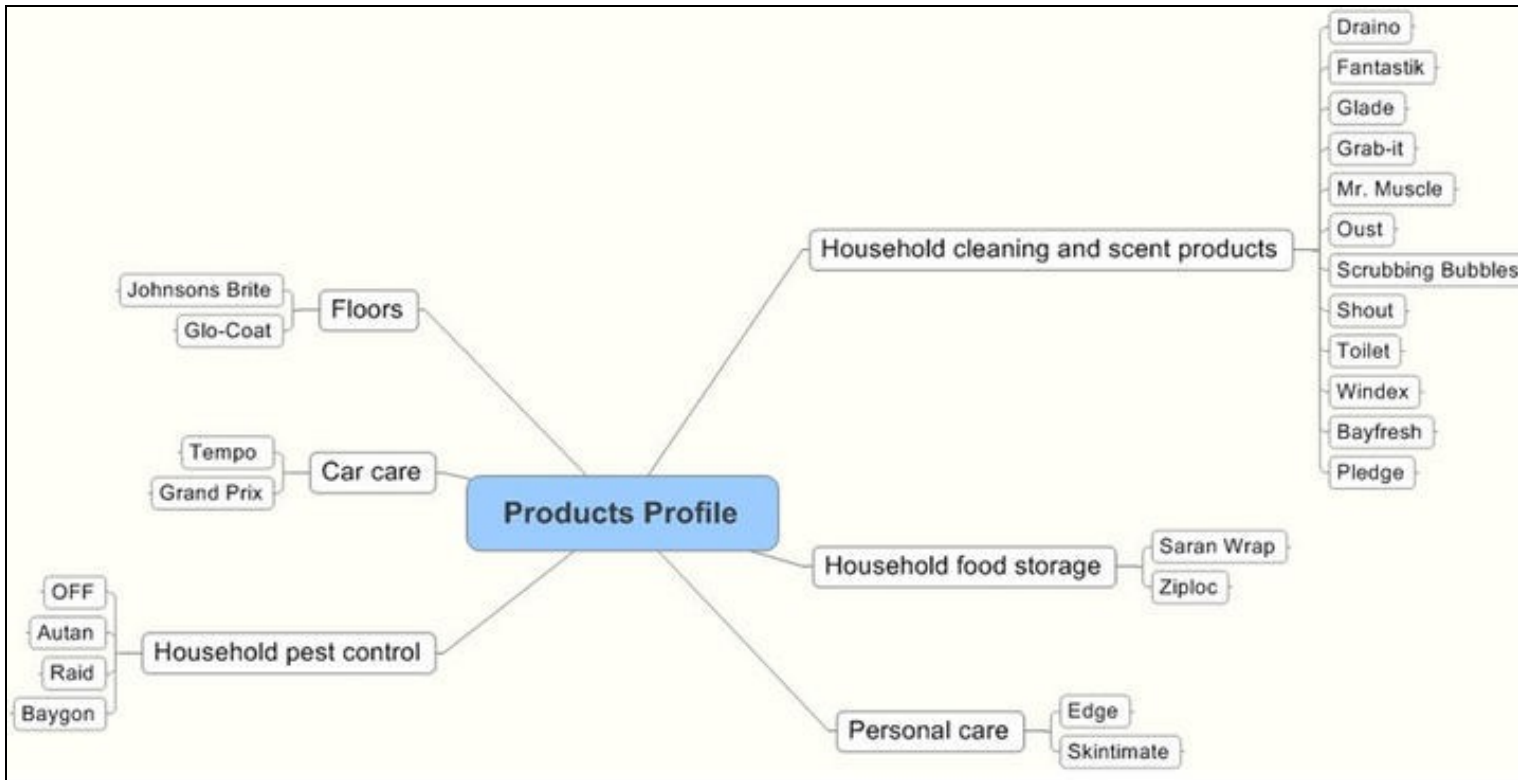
Products Profile

Household cleaning and scent products
Draino
Fantastik
Glade
Grab-it
Mr. Muscle
Oust
Scrubbing Bubbles
Shout
Toilet
Windex
Bayfresh
Pledge

Floors
Johnsons Brite
Glo-Coat

Car care
Tempo
Grand Prix

Household food storage
Saran Wrap
Ziploc

Household pest control
OFF
Autan
Raid
Baygon

Personal care
Edge
Skintimate